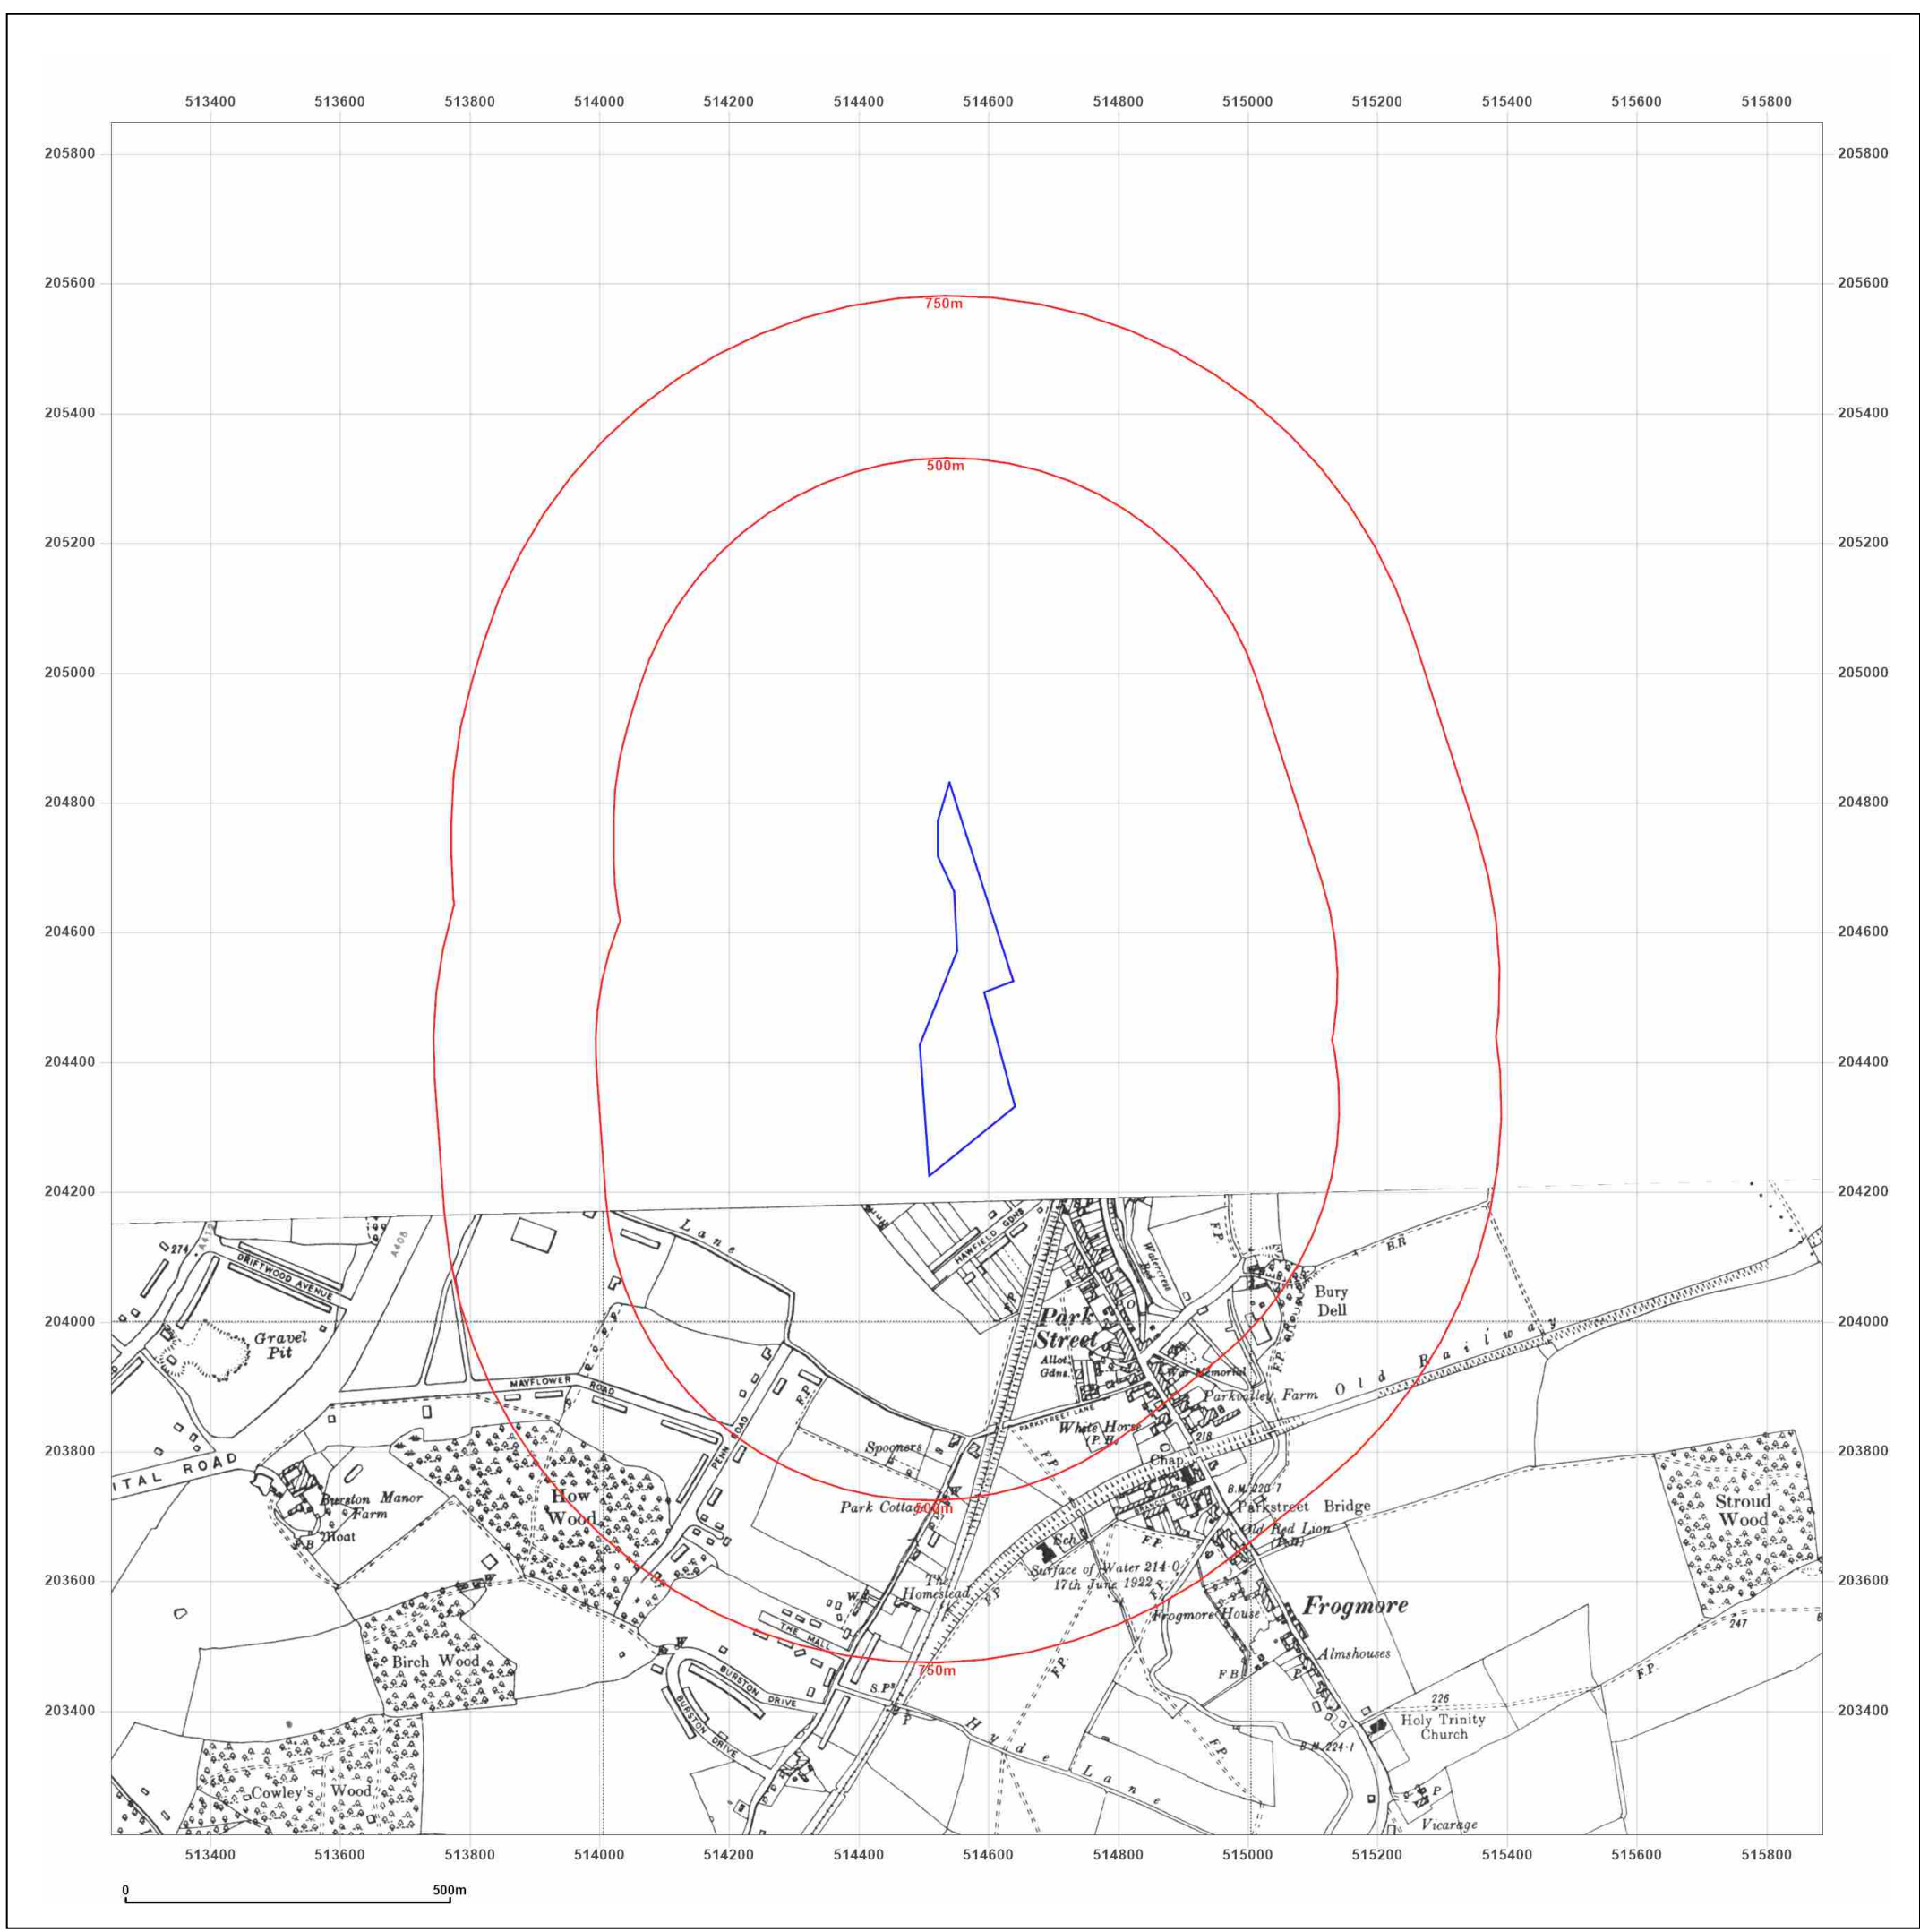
513400 513600 513800 514000 514200 514400 514600 514800 515000 515200 515400 515600 515800

205800
205600
205400
205200
205000
204800
204600
204400
204200
204000
203800
203600
203400

205800
205600
205400
205200
205000
204800
204600
204400
204200
204000
203800
203600
203400

750m
500m

274
DRIFTWOOD AVENUE
A405
Gravel Pit
ITAL ROAD
Burston Manor Farm
Moat
MAYFLOWER ROAD
How Wood
PENN ROAD
Lane
Spooners
Park Cottage
500m
HAWFIELD GDNS
Park Street
Allot. Gdns.
PARKSTREET LANE
White Horse P.H.
War Memorial
Parkvalley Farm
Old Railway
B.R.
Bury Dell
F.P.
218
Chap.
B.M. 220·7
Parkstreet Bridge
Old Red Lion (P.H.)
Sch.
Surface of Water 214·0 17th June 1922
The Homestead
Frogmore House
Frogmore
Almshouses
F.B.
THE MALL
BURSTON DRIVE
BURSTON DRIVE
S.P.
750m
Birch Wood
Cowley's Wood
Hyde Lane
226
Holy Trinity Church
B.M. 224·1
Vicarage
Stroud Wood
247

513400 513600 513800 514000 514200 514400 514600 514800 515000 515200 515400 515600 515800

0 500m